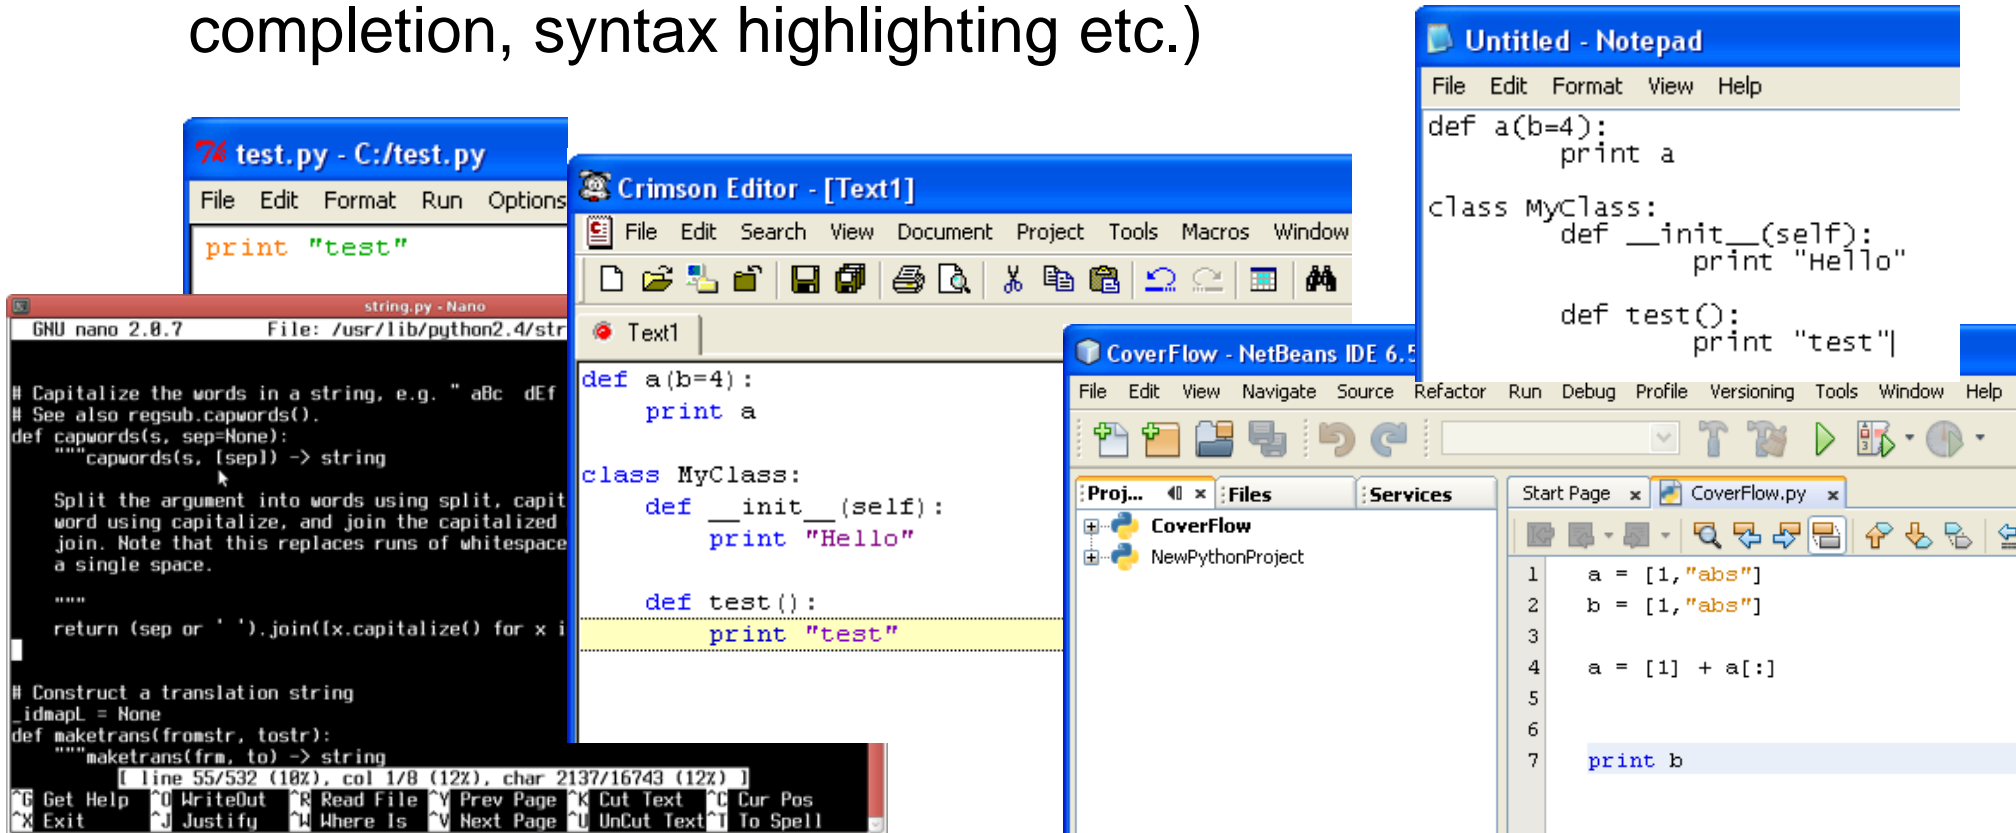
completion, syntax highlighting etc.)

test.py - C:/test.py
File Edit Format Run Options
print "test"

string.py - Nano
GNU nano 2.0.7 File: /usr/lib/python2.4/str

# Capitalize the words in a string, e.g. " aBc dEf
# See also regsub.capwords().
def capwords(s, sep=None):
"""capwords(s, [sep]) -> string

Split the argument into words using split, capit
word using capitalize, and join the capitalized
join. Note that this replaces runs of whitespace
a single space.

"""
return (sep or ' ').join([x.capitalize() for x i

# Construct a translation string
_idmapL = None
def maketrans(fromstr, tostr):
"""maketrans(frm, to) -> string
[ line 55/532 (10%), col 1/8 (12%), char 2137/16743 (12%) ]
^G Get Help ^O WriteOut ^R Read File ^Y Prev Page ^K Cut Text ^C Cur Pos
^X Exit ^J Justify ^W Where Is ^V Next Page ^U UnCut Text ^T To Spell

Crimson Editor - [Text1]
File Edit Search View Document Project Tools Macros Window
Text1
def a(b=4):
print a

class MyClass:
def __init__(self):
print "Hello"

def test():
print "test"

Untitled - Notepad
File Edit Format View Help
def a(b=4):
print a

class MyClass:
def __init__(self):
print "Hello"

def test():
print "test"

CoverFlow - NetBeans IDE 6.5
File Edit View Navigate Source Refactor Run Debug Profile Versioning Tools Window Help
Proj... Files Services
CoverFlow
NewPythonProject
Start Page CoverFlow.py
1 a = [1,"abs"]
2 b = [1,"abs"]
3
4 a = [1] + a[:]
5
6
7 print b